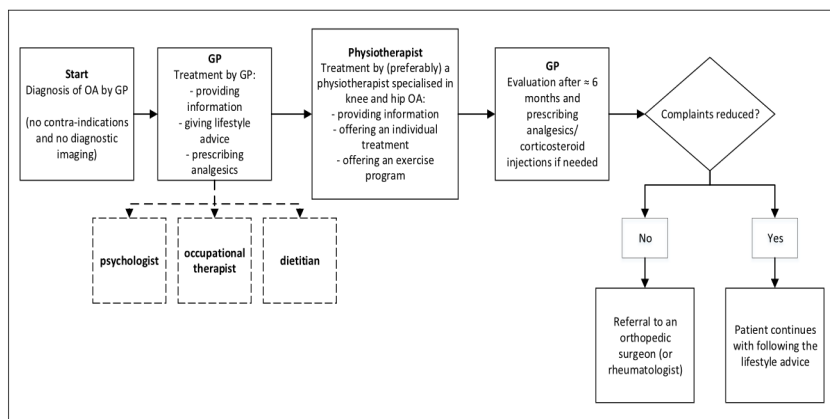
**Start**
Diagnosis of OA by GP

(no contra-indications and no diagnostic imaging)

**GP**
Treatment by GP:
- providing information
- giving lifestyle advice
- prescribing analgesics

**psychologist**

**occupational therapist**

**dietitian**

**Physiotherapist**
Treatment by (preferably) a physiotherapist specialised in knee and hip OA:
- providing information
- offering an individual treatment
- offering an exercise program

**GP**
Evaluation after ≈ 6 months and prescribing analgesics/ corticosteroid injections if needed

Complaints reduced?

No

Yes

Referral to an orthopedic surgeon (or rheumatologist)

Patient continues with following the lifestyle advice